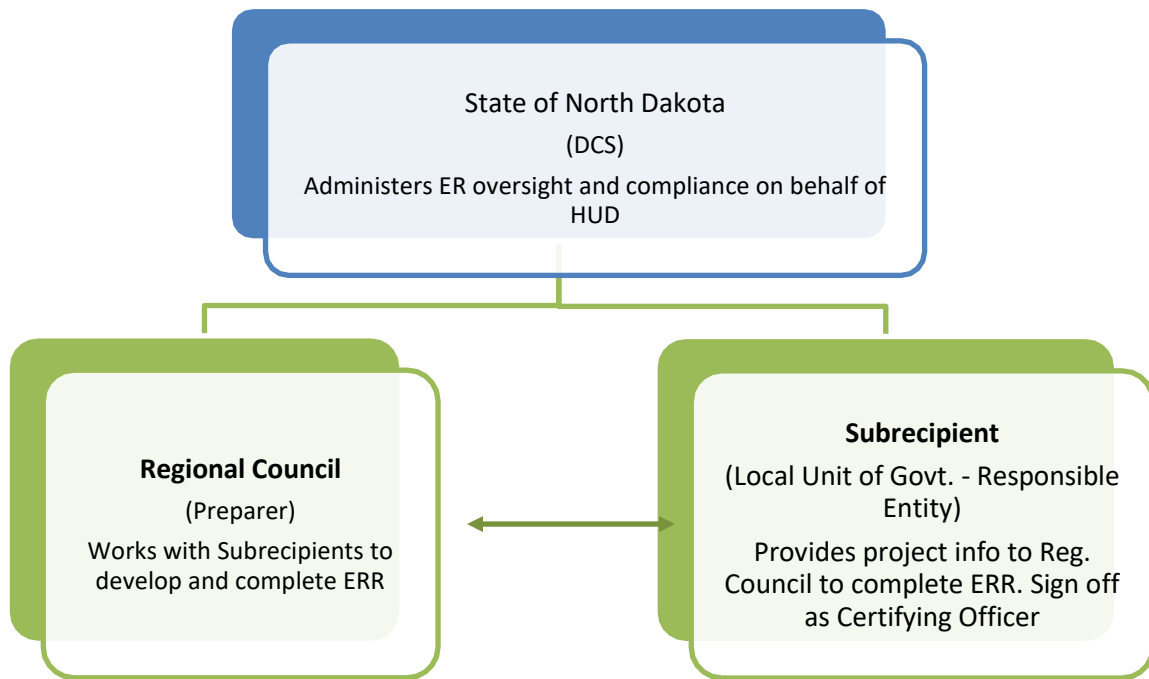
State of North Dakota

(DCS)

Administers ER oversight and compliance on behalf of HUD

**Regional Council**

(Preparer)

Works with Subrecipients to develop and complete ERR

**Subrecipient**

(Local Unit of Govt. - Responsible Entity)

Provides project info to Reg. Council to complete ERR. Sign off as Certifying Officer